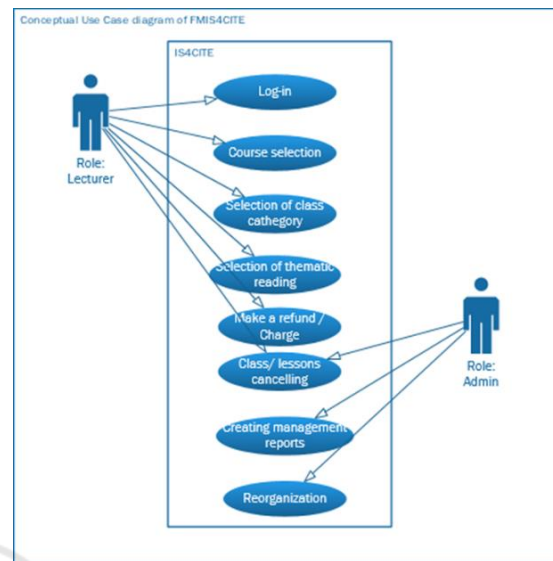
Conceptual Use Case diagram of FMIS4CITE

IS4CITE

Log-in

Course selection

Selection of class cathegory

Selection of thematic reading

Make a refund / Charge

Class/ lessons cancelling

Creating management reports

Reorganization

Role: Lecturer

Role: Admin